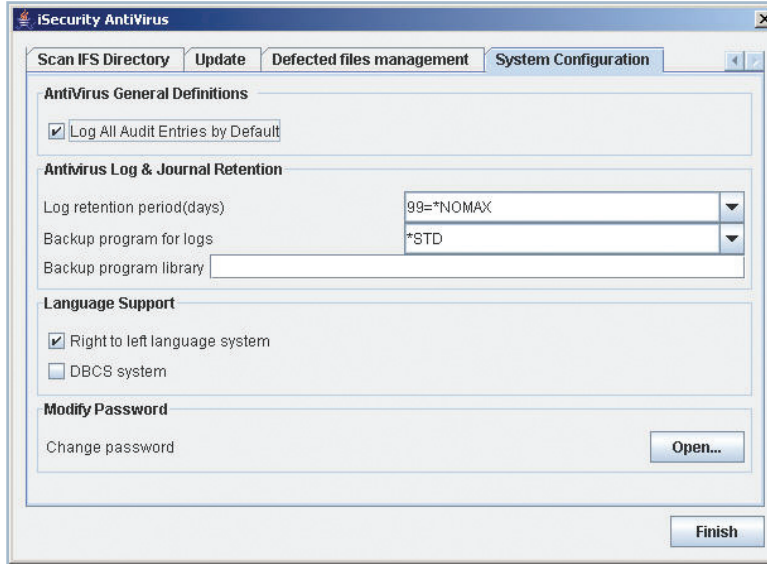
iSecurity AntiVirus

Scan IFS Directory | Update | Defected files management | System Configuration

AntiVirus General Definitions

Log All Audit Entries by Default

Antivirus Log & Journal Retention

Log retention period(days) 99=*NOMAX

Backup program for logs *STD

Backup program library

Language Support

Right to left language system

DBCS system

Modify Password

Change password

Open...

Finish